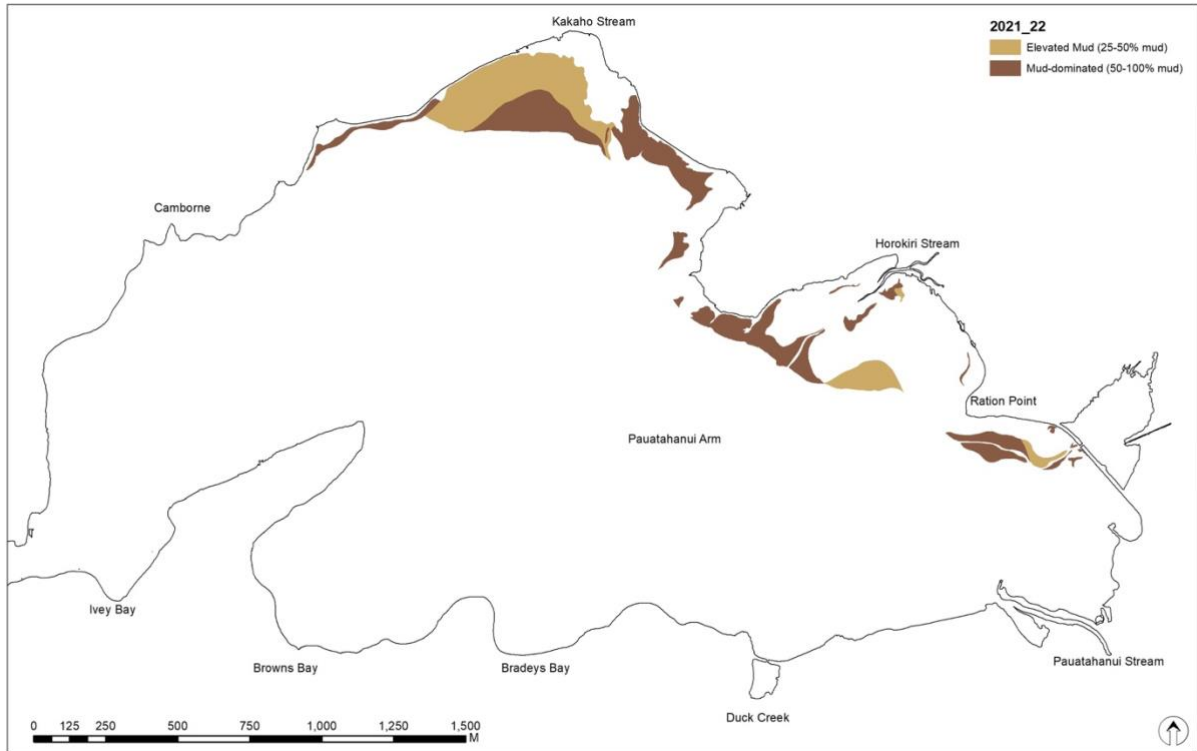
2021_22
Elevated Mud (25-50% mud)
Mud-dominated (50-100% mud)

Kakaho Stream

Camborne

Horokiri Stream

Ration Point

Pauatahanui Arm

Ivey Bay

Browns Bay

Bradeys Bay

Duck Creek

Pauatahanui Stream

0 125 250 500 750 1,000 1,250 1,500 M